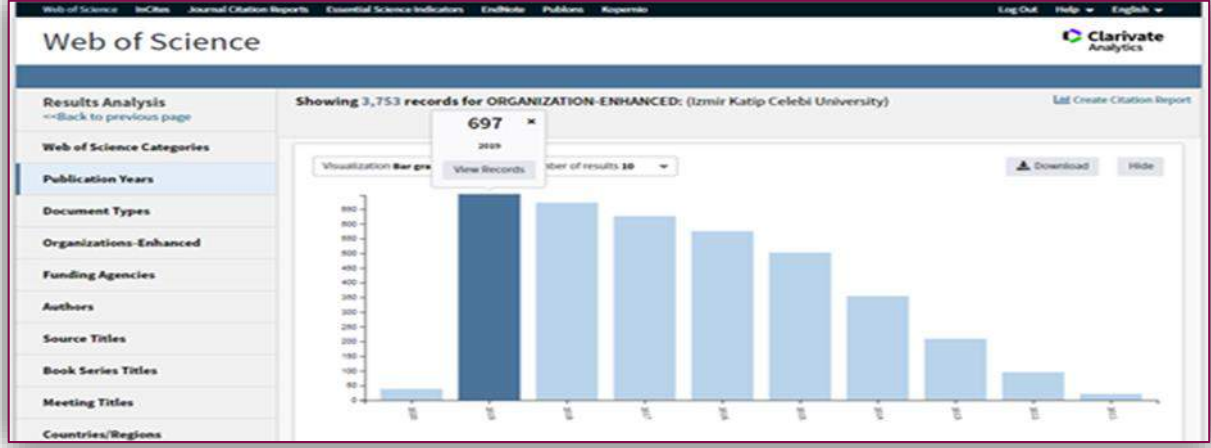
Web of Science InCites Journal Citation Reports Essential Science Indicators EndNote Publons Kopernio Log Out Help English

Web of Science

Clarivate Analytics

Results Analysis
<<Back to previous page

Showing 3,753 records for ORGANIZATION-ENHANCED: (Izmir Katip Celebi University)

Create Citation Report

697 ×
2019
View Records

Web of Science Categories

Publication Years

Document Types

Organizations-Enhanced

Funding Agencies

Authors

Source Titles

Book Series Titles

Meeting Titles

Countries/Regions

Visualization Bar gra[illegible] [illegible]ber of results 10

Download Hide

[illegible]
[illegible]
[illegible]
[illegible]
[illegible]
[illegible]
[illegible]
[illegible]
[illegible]
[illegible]
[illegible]
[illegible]
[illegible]
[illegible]
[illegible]
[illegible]
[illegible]
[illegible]
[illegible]
0

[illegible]
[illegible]
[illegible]
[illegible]
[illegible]
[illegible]
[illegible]
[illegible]
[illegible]
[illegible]